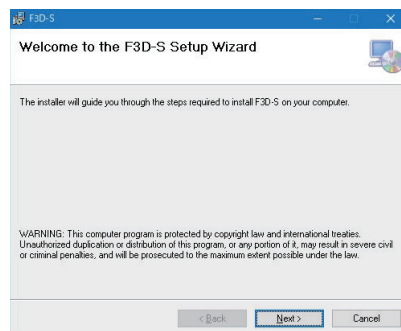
F3D-S

Welcome to the F3D-S Setup Wizard

The installer will guide you through the steps required to install F3D-S on your computer.

WARNING: This computer program is protected by copyright law and international treaties. Unauthorized duplication or distribution of this program, or any portion of it, may result in severe civil or criminal penalties, and will be prosecuted to the maximum extent possible under the law.

< Back Next > Cancel